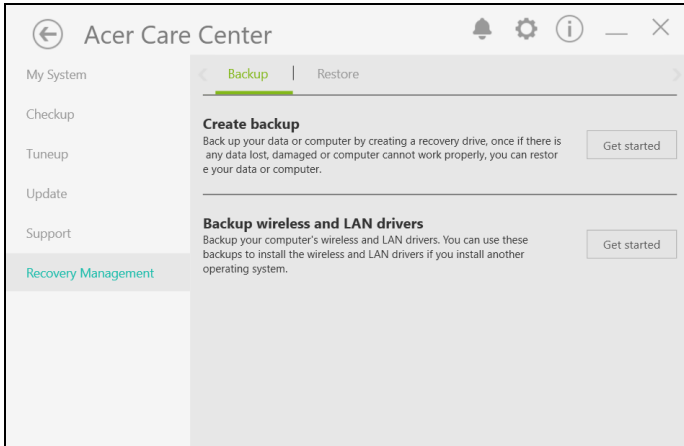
Acer Care Center

My System

Checkup

Tuneup

Update

Support

Recovery Management

Backup | Restore

Create backup
Back up your data or computer by creating a recovery drive, once if there is any data lost, damaged or computer cannot work properly, you can restore your data or computer.

Get started

Backup wireless and LAN drivers
Backup your computer's wireless and LAN drivers. You can use these backups to install the wireless and LAN drivers if you install another operating system.

Get started